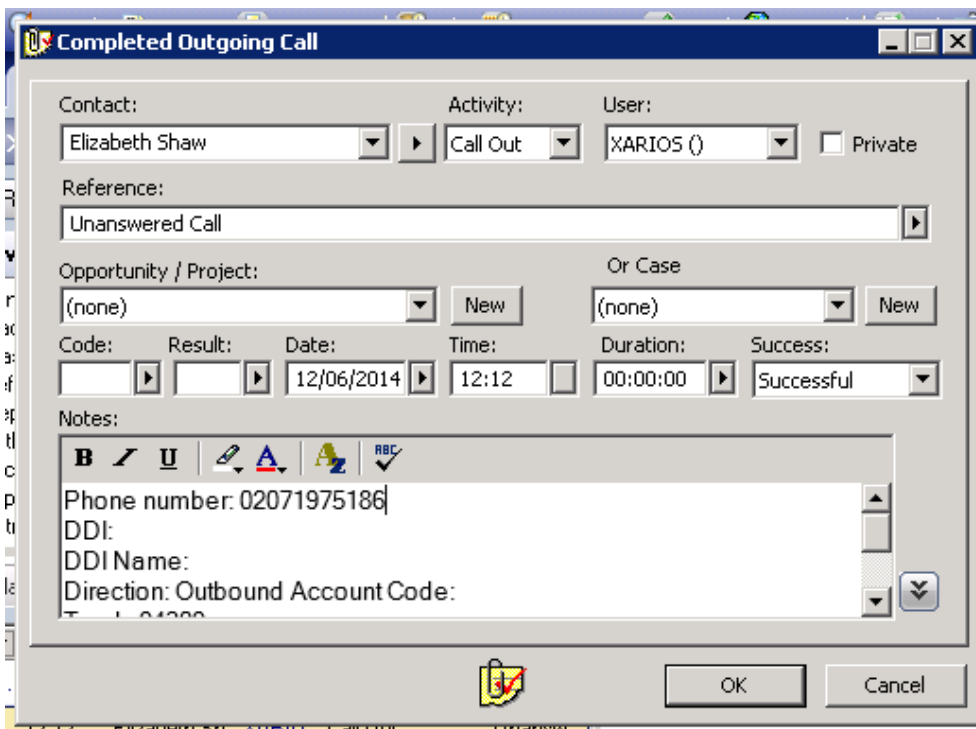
Completed Outgoing Call

Contact:
Elizabeth Shaw

Activity:
Call Out

User:
XARIOS ()

Private

Reference:
Unanswered Call

Opportunity / Project:
(none)
New

Or Case
(none)
New

Code:

Result:

Date:
12/06/2014

Time:
12:12

Duration:
00:00:00

Success:
Successful

Notes:

B I U

Phone number: 02071975186
DDI:
DDI Name:
Direction: Outbound Account Code:
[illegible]

OK
Cancel